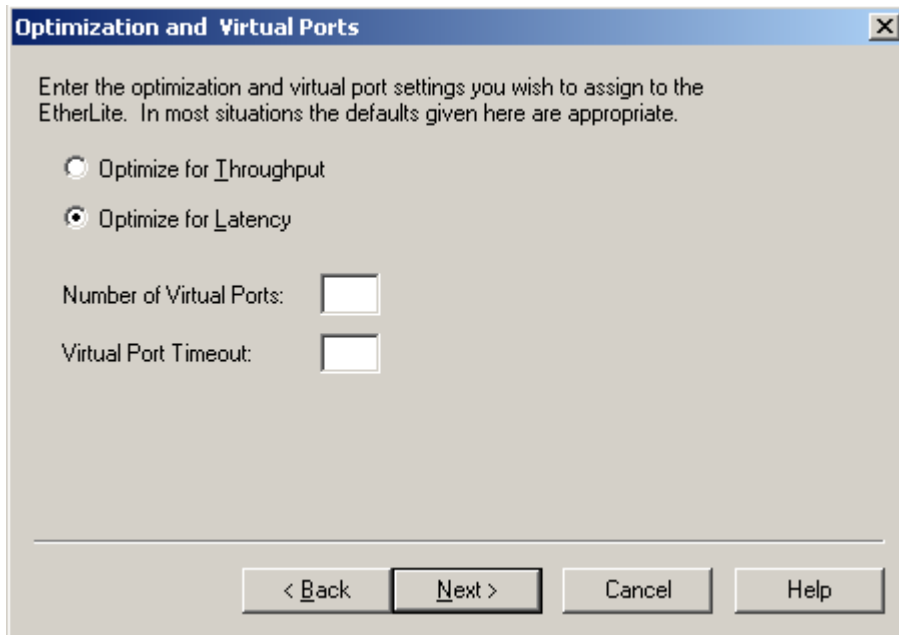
Optimization and Virtual Ports

Enter the optimization and virtual port settings you wish to assign to the EtherLite. In most situations the defaults given here are appropriate.

Optimize for Throughput

Optimize for Latency

Number of Virtual Ports:

Virtual Port Timeout:

< Back
Next >
Cancel
Help